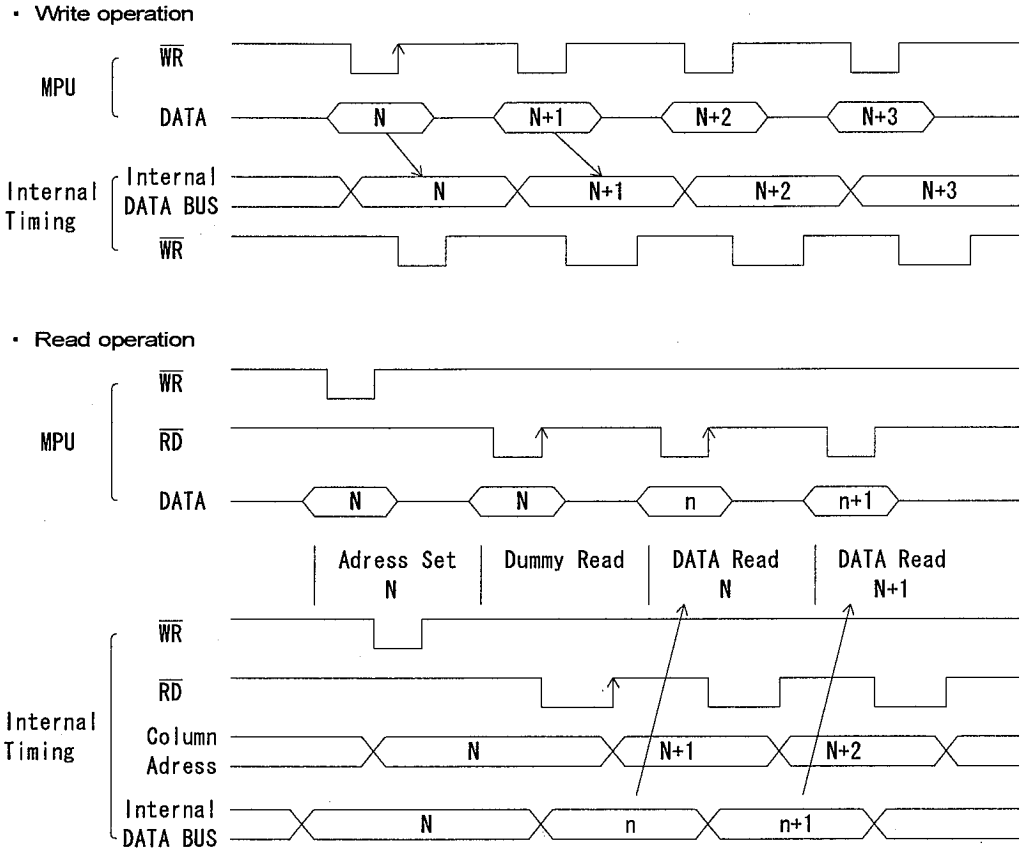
・ Write operation

MPU

$\overline{WR}$

DATA

N

N+1

N+2

N+3

Internal Timing

Internal DATA BUS

N

N+1

N+2

N+3

$\overline{WR}$

・ Read operation

MPU

$\overline{WR}$

$\overline{RD}$

DATA

N

N

n

n+1

Adress Set N

Dummy Read

DATA Read N

DATA Read N+1

Internal Timing

$\overline{WR}$

$\overline{RD}$

Column Adress

N

N+1

N+2

Internal DATA BUS

N

n

n+1